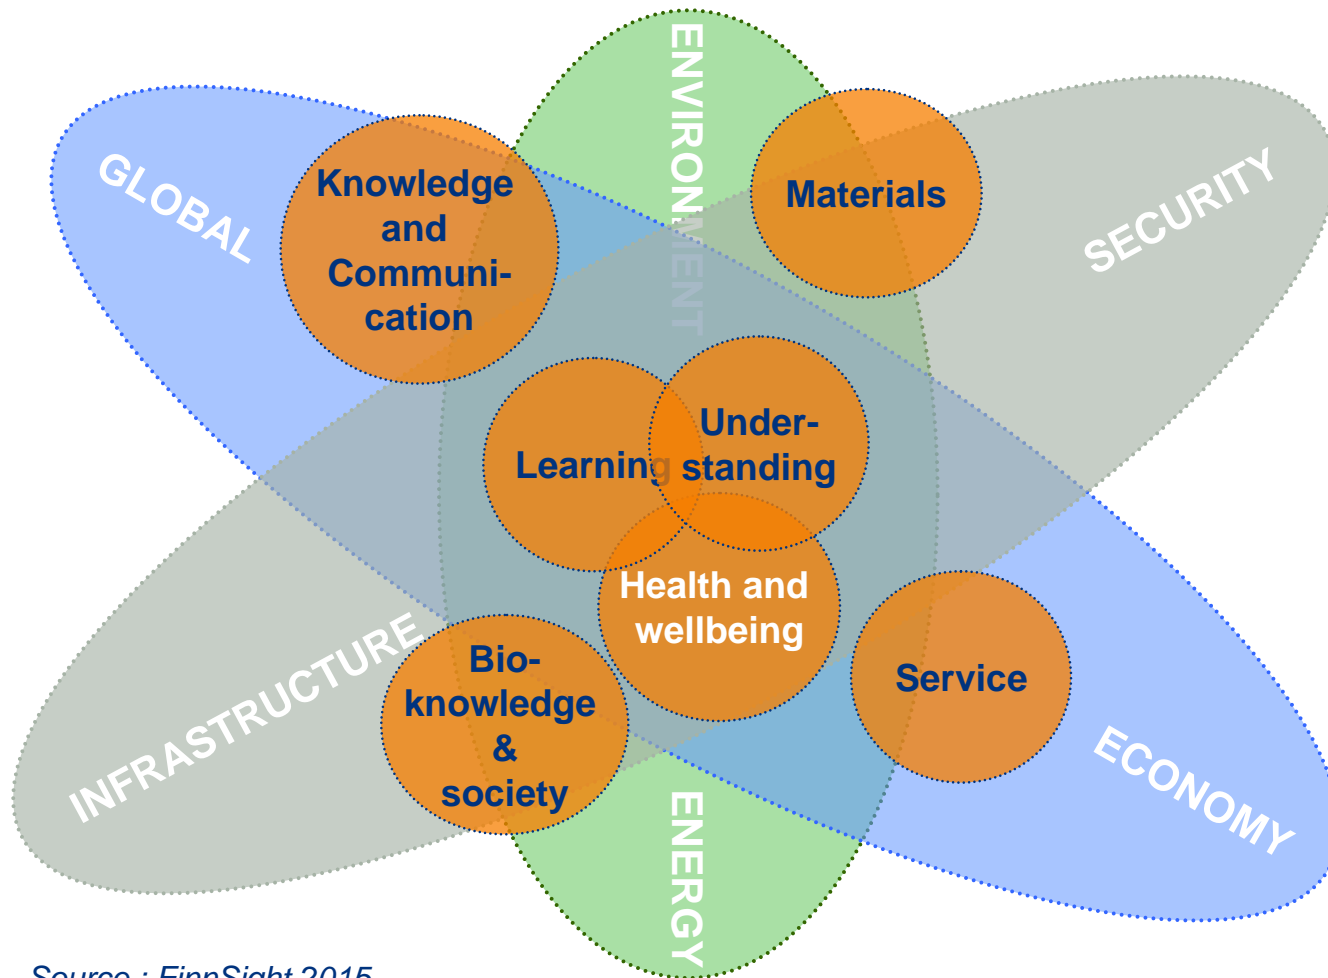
ENVIRONMENT

GLOBAL

Knowledge and Communication

Materials

SECURITY

Learning

Understanding

Health and wellbeing

INFRASTRUCTURE

Bioknowledge & society

Service

ECONOMY

ENERGY

Source : FinnSight 2015